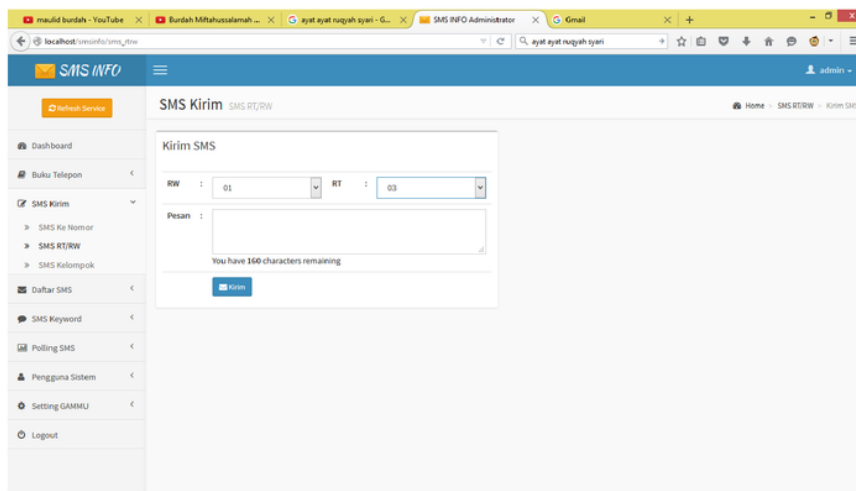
maulid burdah - YouTube | Burdah Miftahussalamah ... | ayat ayat ruqyah syari - G... | SMS INFO Administrator | Gmail

localhost/smsinfo/sms_rtrw

ayat ayat ruqyah syari

SMS INFO

admin

Refresh Service

SMS Kirim SMS RT/RW

Home > SMS RT/RW > Kirim SMS

Dashboard

Buku Telepon

SMS Kirim

» SMS Ke Nomor

» SMS RT/RW

» SMS Kelompok

Daftar SMS

SMS Keyword

Polling SMS

Pengguna Sistem

Setting GAMMU

Logout

Kirim SMS

RW : 01

RT : 03

Pesan :

You have 160 characters remaining

Kirim